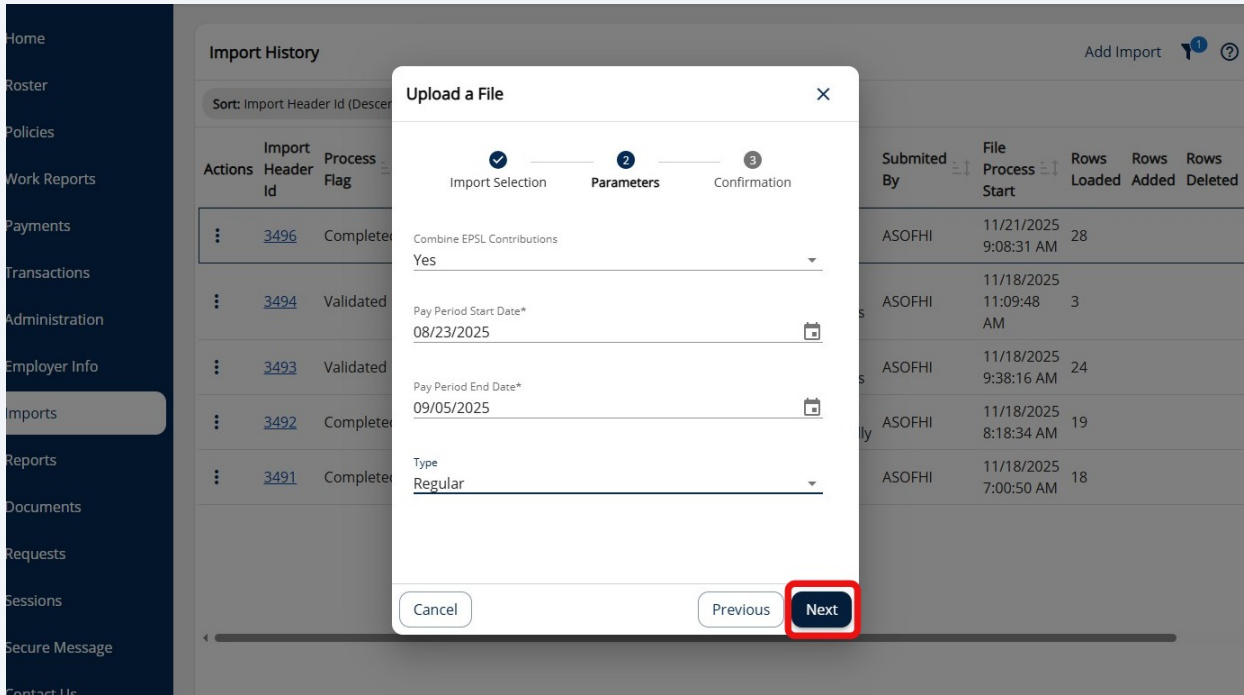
Home
Roster
Policies
Work Reports
Payments
Transactions
Administration
Employer Info
Imports
Reports
Documents
Requests
Sessions
Secure Message
Contact Us

Import History

Add Import 1 ?

Sort: Import Header Id (Descen

| Actions | Import Header Id | Process Flag | | Submited By | File Process Start | Rows Loaded | Rows Added | Rows Deleted |
|---|---|---|---|---|---|---|---|---|
| ⋮ | 3496 | Complete | | ASOFHI | 11/21/2025 9:08:31 AM | 28 | | |
| ⋮ | 3494 | Validated | s | ASOFHI | 11/18/2025 11:09:48 AM | 3 | | |
| ⋮ | 3493 | Validated | s | ASOFHI | 11/18/2025 9:38:16 AM | 24 | | |
| ⋮ | 3492 | Complete | lly | ASOFHI | 11/18/2025 8:18:34 AM | 19 | | |
| ⋮ | 3491 | Complete | | ASOFHI | 11/18/2025 7:00:50 AM | 18 | | |

Upload a File ×

Import Selection 2 Parameters 3 Confirmation

Combine EPSL Contributions
Yes

Pay Period Start Date*
08/23/2025

Pay Period End Date*
09/05/2025

Type
Regular

Cancel Previous Next